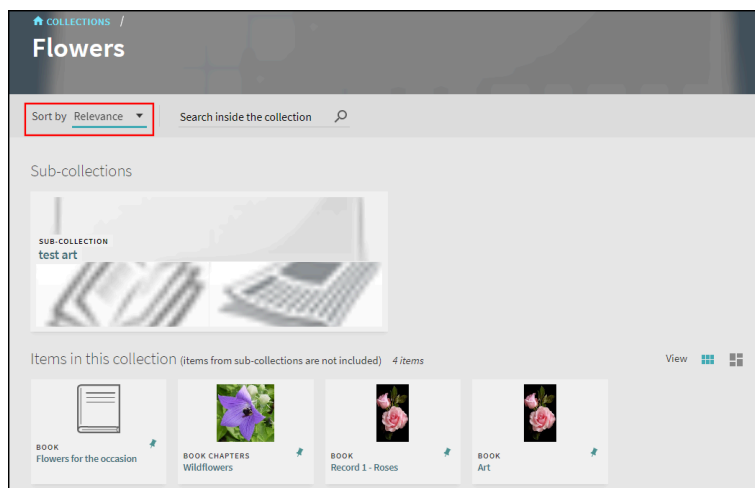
COLLECTIONS /

Flowers

Sort by Relevance

Search inside the collection

Sub-collections

SUB-COLLECTION
test art

Items in this collection (items from sub-collections are not included) 4 items

View

BOOK
Flowers for the occasion

BOOK CHAPTERS
Wildflowers

BOOK
Record 1 - Roses

BOOK
Art